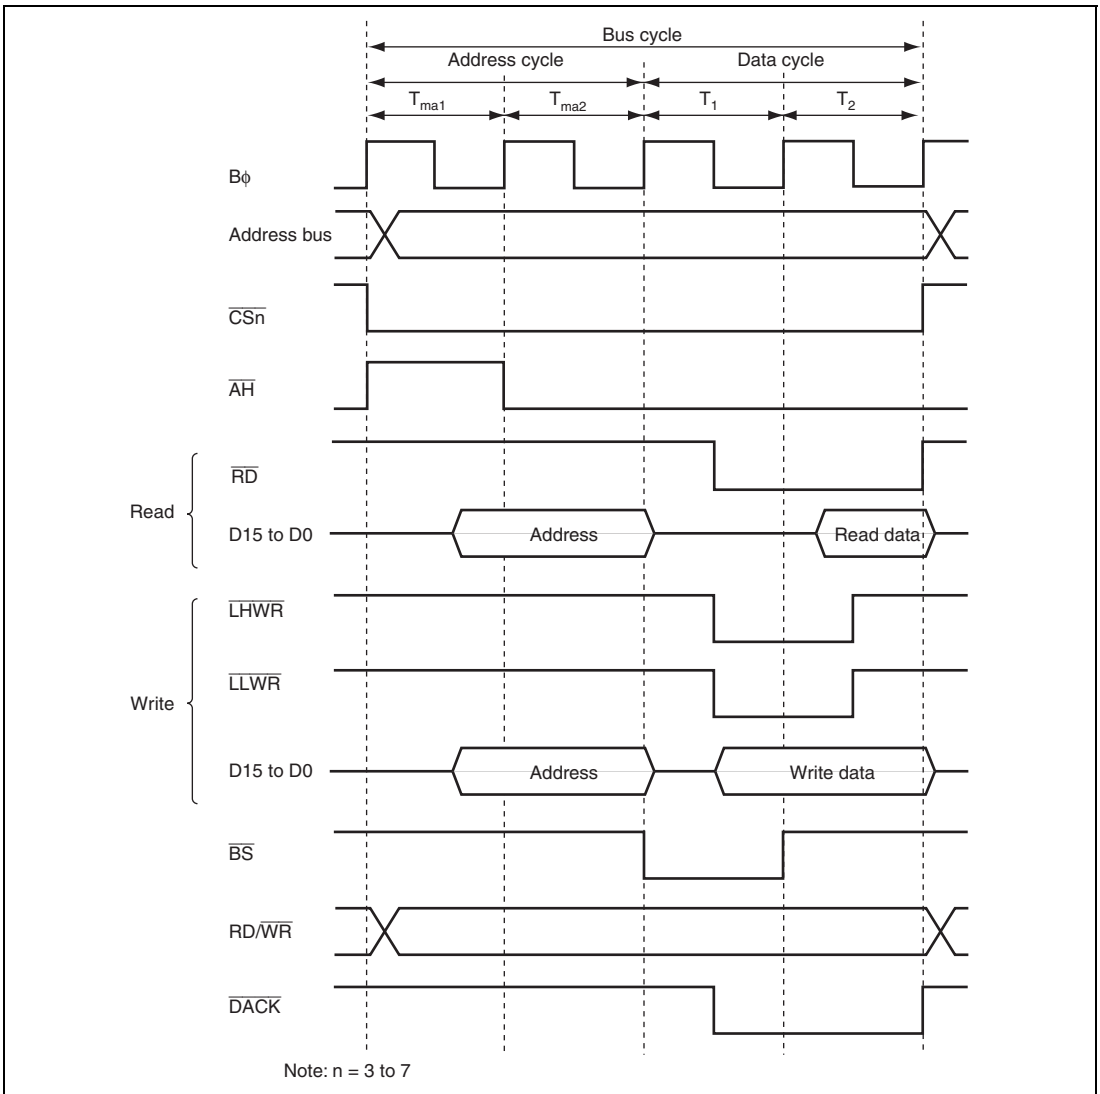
Bus cycle
Address cycle
Data cycle
$T_{ma1}$
$T_{ma2}$
$T_1$
$T_2$

Bϕ

Address bus

$\overline{CSn}$

$\overline{AH}$

Read

$\overline{RD}$

D15 to D0

Address

Read data

Write

$\overline{LHWR}$

$\overline{LLWR}$

D15 to D0

Address

Write data

$\overline{BS}$

RD/$\overline{WR}$

$\overline{DACK}$

Note: n = 3 to 7